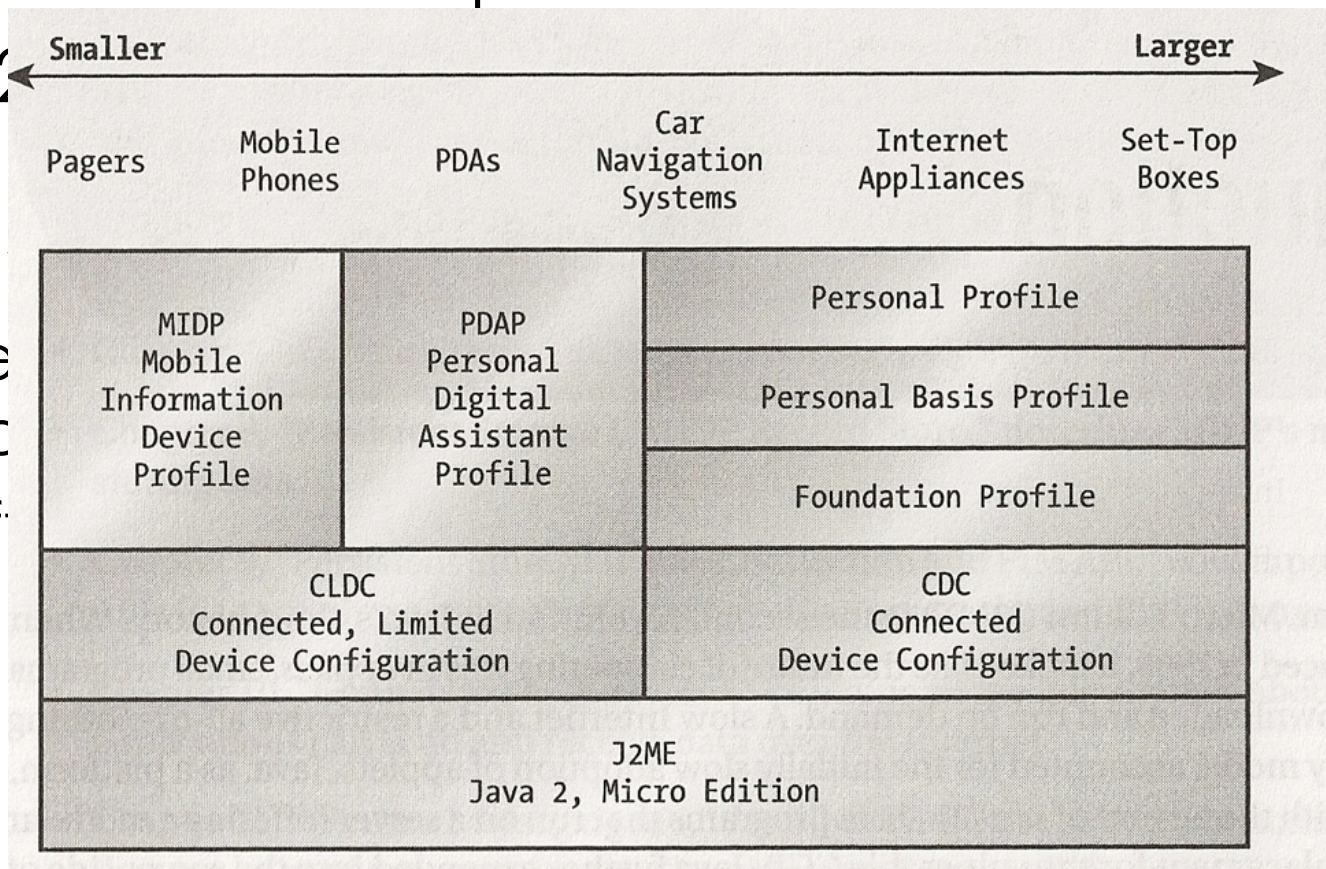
Smaller

Larger

Pagers

Mobile Phones

PDAs

Car Navigation Systems

Internet Appliances

Set-Top Boxes

MIDP Mobile Information Device Profile

PDAP Personal Digital Assistant Profile

Personal Profile

Personal Basis Profile

Foundation Profile

CLDC Connected, Limited Device Configuration

CDC Connected Device Configuration

J2ME Java 2, Micro Edition